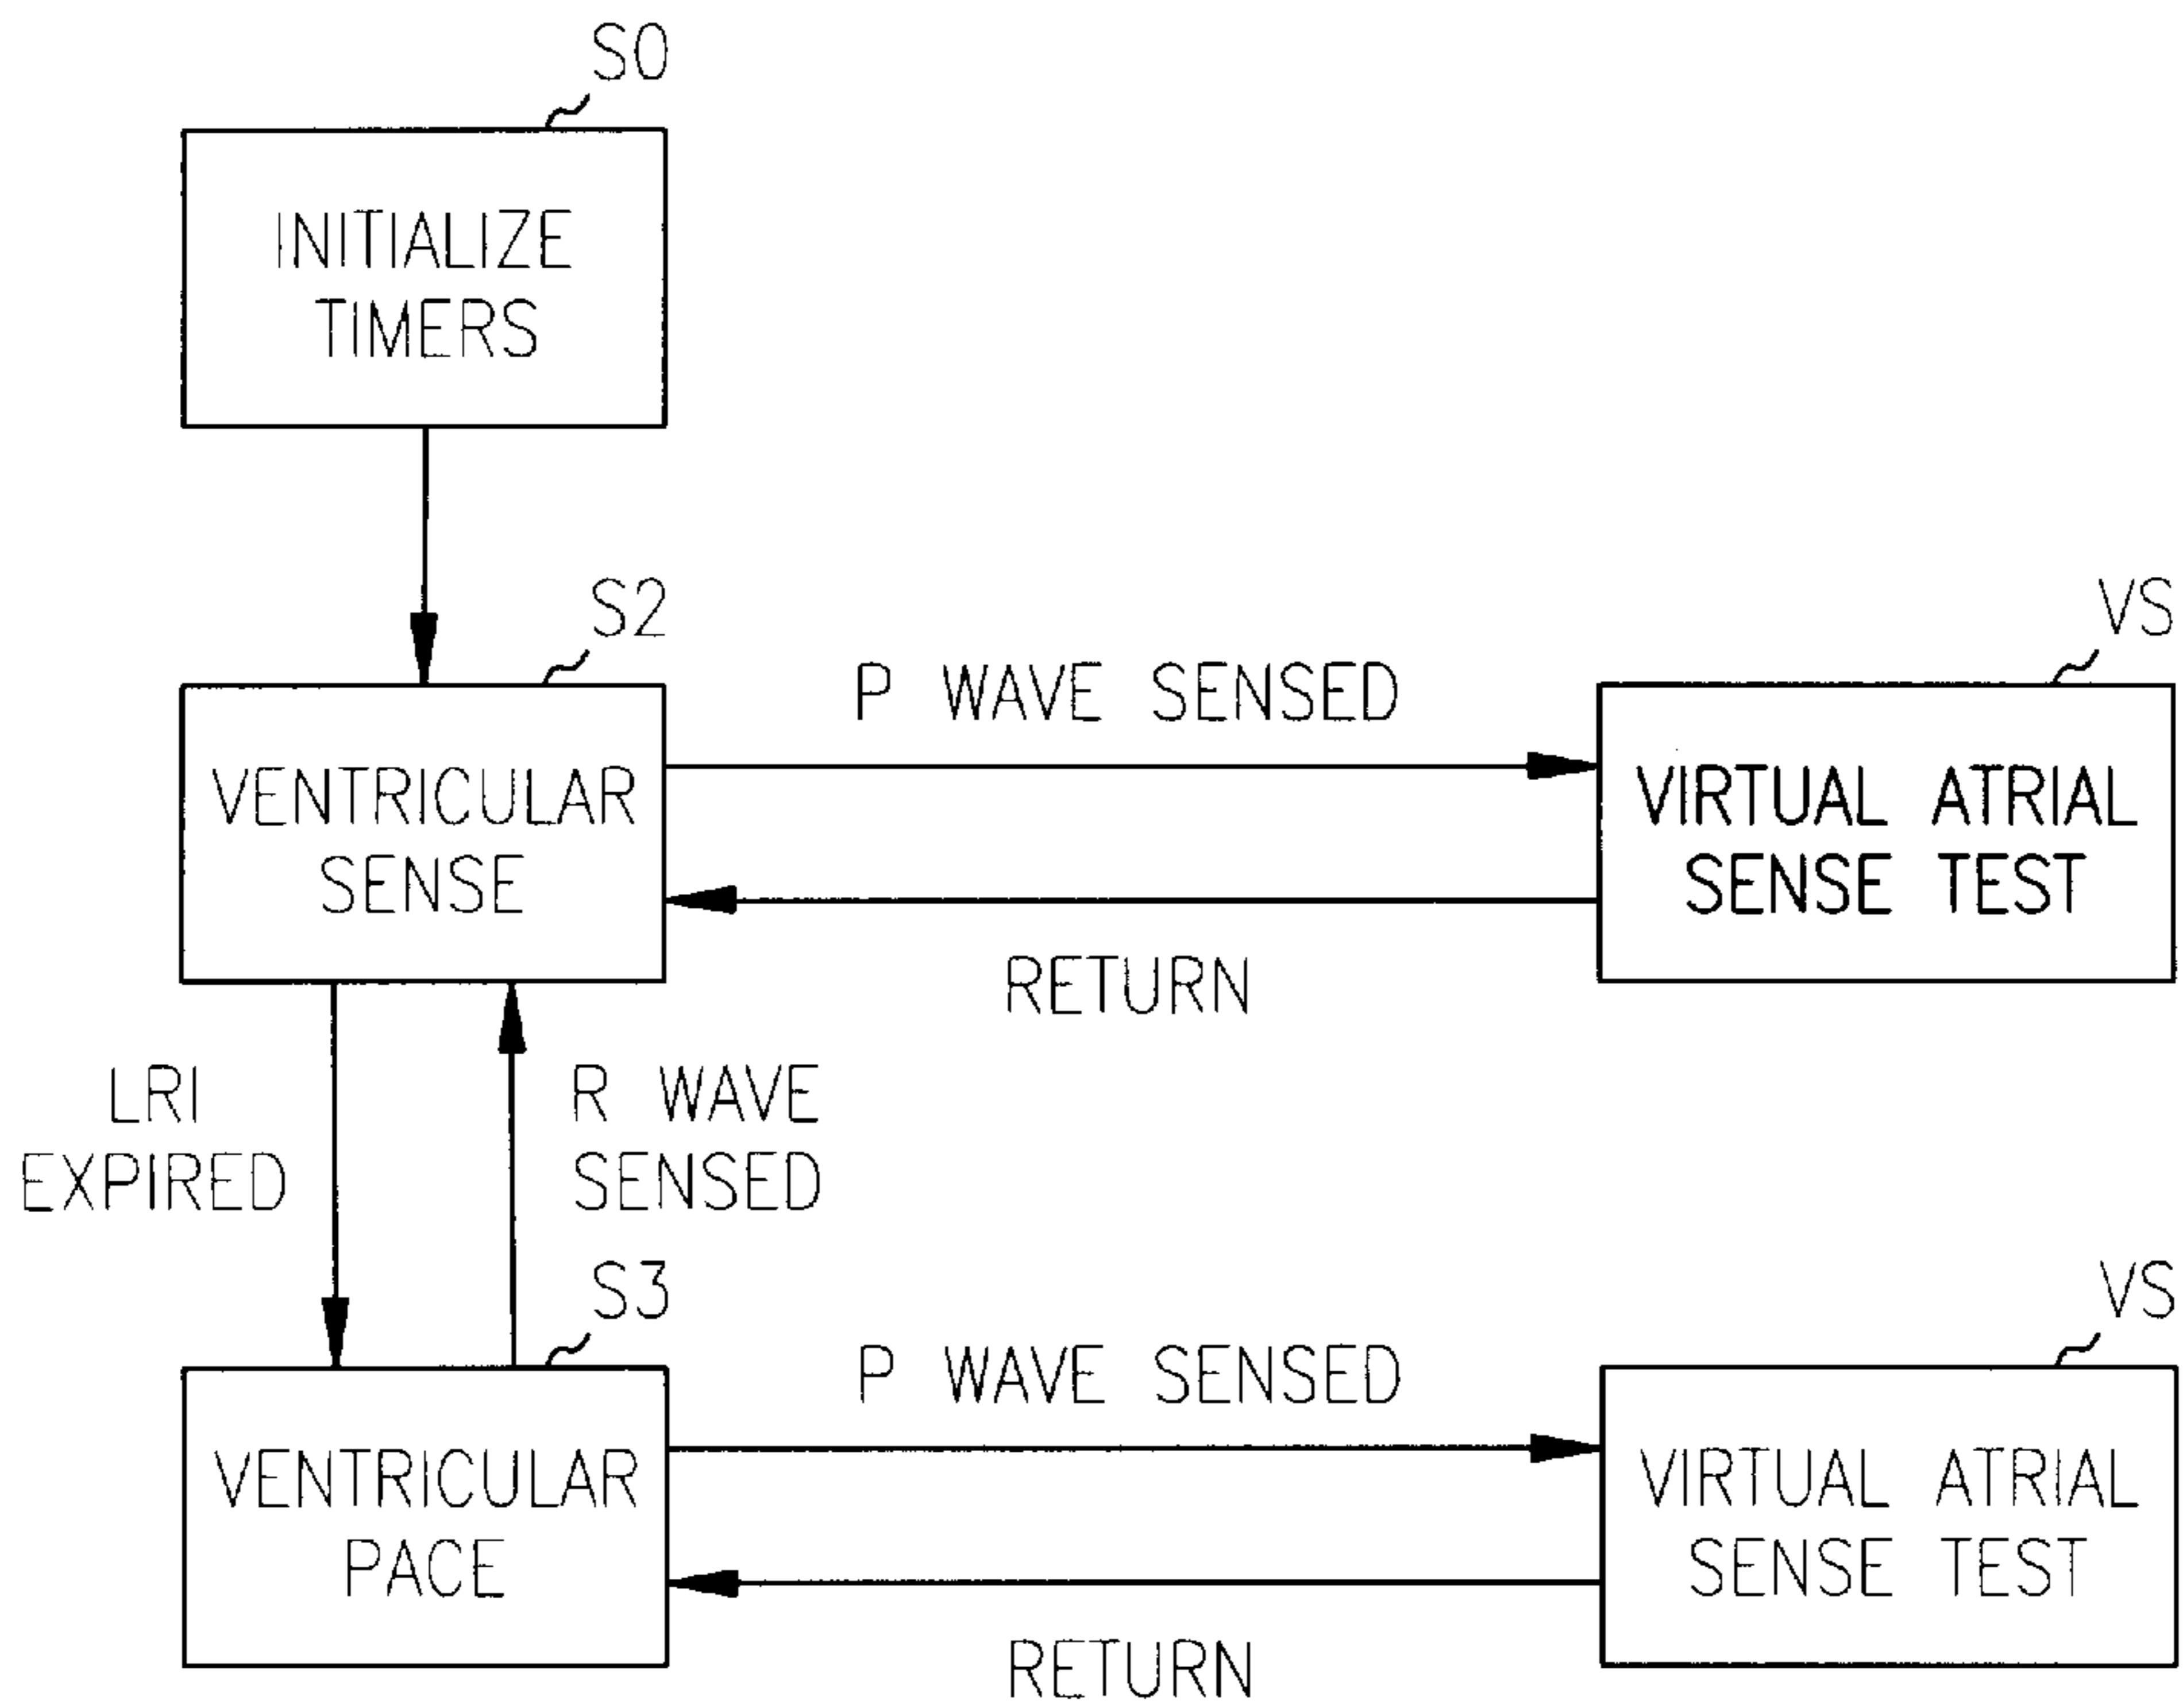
S0

INITIALIZE TIMERS

S2

VENTRICULAR SENSE

P WAVE SENSED

VS

VIRTUAL ATRIAL SENSE TEST

RETURN

LRI EXPIRED

R WAVE SENSED

S3

VENTRICULAR PACE

P WAVE SENSED

VS

VIRTUAL ATRIAL SENSE TEST

RETURN